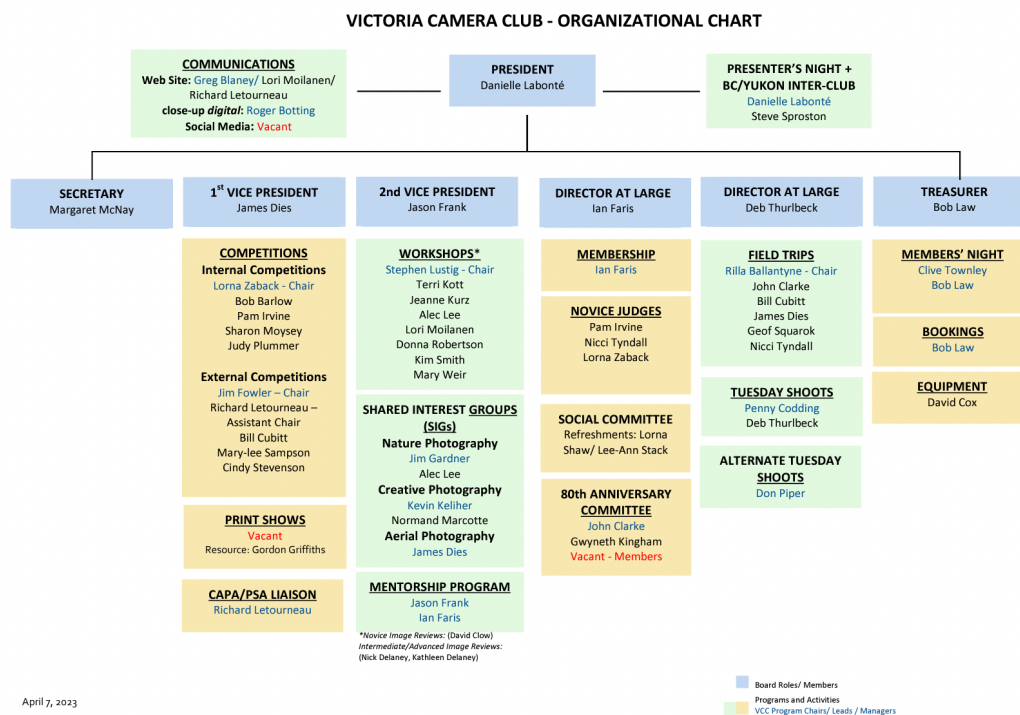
VICTORIA CAMERA CLUB - ORGANIZATIONAL CHART

COMMUNICATIONS
Web Site: Greg Blaney/ Lori Moilanen/ Richard Letourneau
close-up digital: Roger Botting
Social Media: Vacant

PRESIDENT
Danielle Labonté

PRESENTER'S NIGHT + BC/YUKON INTER-CLUB
Danielle Labonté
Steve Sproston

SECRETARY
Margaret McNay

1st VICE PRESIDENT
James Dies

COMPETITIONS
Internal Competitions
Lorna Zaback - Chair
Bob Barlow
Pam Irvine
Sharon Moysey
Judy Plummer

External Competitions
Jim Fowler – Chair
Richard Letourneau – Assistant Chair
Bill Cubitt
Mary-lee Sampson
Cindy Stevenson

PRINT SHOWS
Vacant
Resource: Gordon Griffiths

CAPA/PSA LIAISON
Richard Letourneau

2nd VICE PRESIDENT
Jason Frank

WORKSHOPS*
Stephen Lustig - Chair
Terri Kott
Jeanne Kurz
Alec Lee
Lori Moilanen
Donna Robertson
Kim Smith
Mary Weir

SHARED INTEREST GROUPS (SIGs)
Nature Photography
Jim Gardner
Alec Lee
Creative Photography
Kevin Keliher
Normand Marcotte
Aerial Photography
James Dies

MENTORSHIP PROGRAM
Jason Frank
Ian Faris

*Novice Image Reviews: (David Clow)
Intermediate/Advanced Image Reviews: (Nick Delaney, Kathleen Delaney)

DIRECTOR AT LARGE
Ian Faris

MEMBERSHIP
Ian Faris

NOVICE JUDGES
Pam Irvine
Nicci Tyndall
Lorna Zaback

SOCIAL COMMITTEE
Refreshments: Lorna Shaw/ Lee-Ann Stack

80th ANNIVERSARY COMMITTEE
John Clarke
Gwyneth Kingham
Vacant - Members

DIRECTOR AT LARGE
Deb Thurlbeck

FIELD TRIPS
Rilla Ballantyne - Chair
John Clarke
Bill Cubitt
James Dies
Geof Squarok
Nicci Tyndall

TUESDAY SHOOTS
Penny Codding
Deb Thurlbeck

ALTERNATE TUESDAY SHOOTS
Don Piper

TREASURER
Bob Law

MEMBERS' NIGHT
Clive Townley
Bob Law

BOOKINGS
Bob Law

EQUIPMENT
David Cox

April 7, 2023

Board Roles/ Members
Programs and Activities
VCC Program Chairs/ Leads / Managers